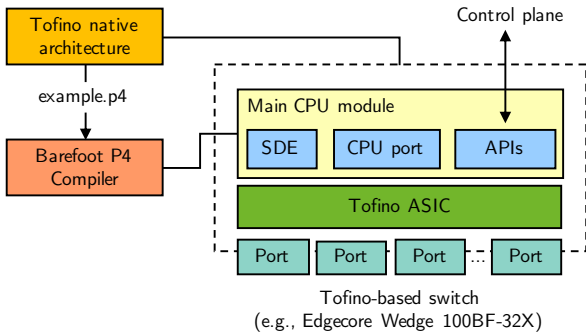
Tofino native architecture

example.p4

Barefoot P4 Compiler

Control plane

Main CPU module

SDE

CPU port

APIs

Tofino ASIC

Port

Port

Port

...

Port

Tofino-based switch
(e.g., Edgecore Wedge 100BF-32X)